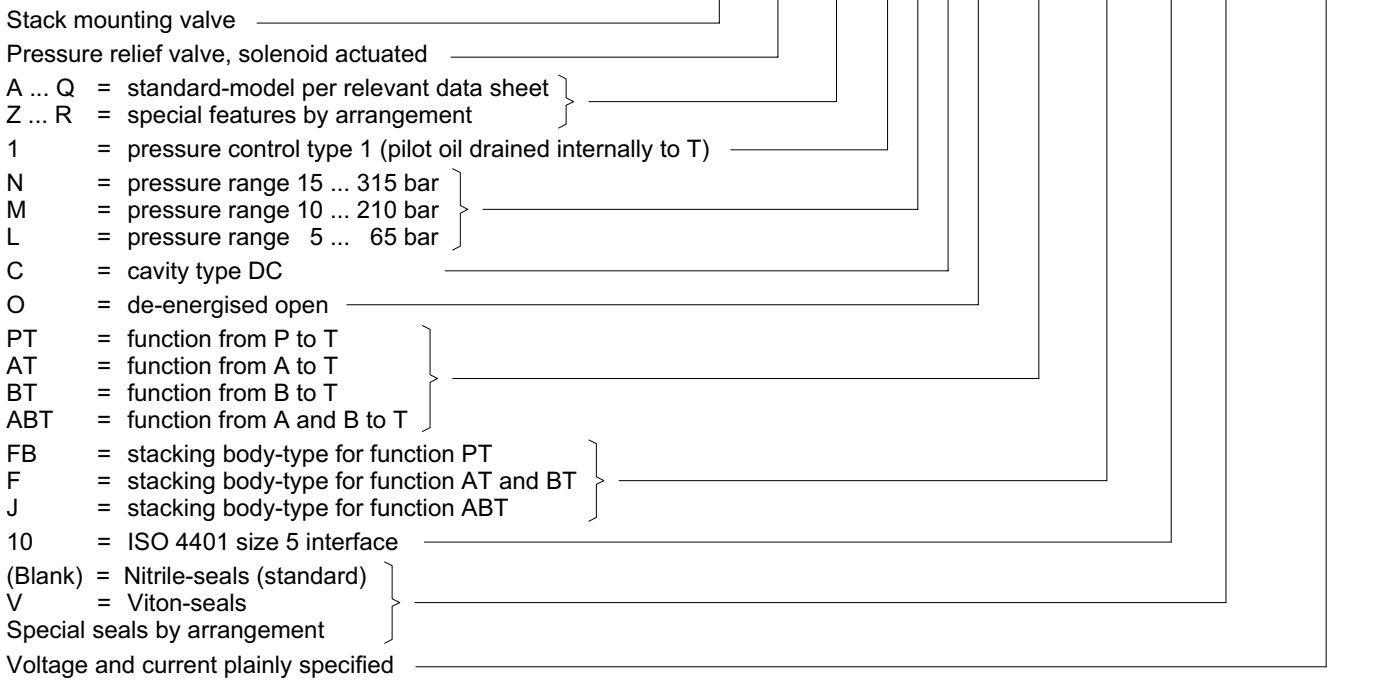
Stack mounting valve

Pressure relief valve, solenoid actuated

A ... Q = standard-model per relevant data sheet
Z ... R = special features by arrangement

1 = pressure control type 1 (pilot oil drained internally to T)

N = pressure range 15 ... 315 bar
M = pressure range 10 ... 210 bar
L = pressure range 5 ... 65 bar

C = cavity type DC

O = de-energised open

PT = function from P to T
AT = function from A to T
BT = function from B to T
ABT = function from A and B to T

FB = stacking body-type for function PT
F = stacking body-type for function AT and BT
J = stacking body-type for function ABT

10 = ISO 4401 size 5 interface

(Blank) = Nitrile-seals (standard)
V = Viton-seals
Special seals by arrangement

Voltage and current plainly specified